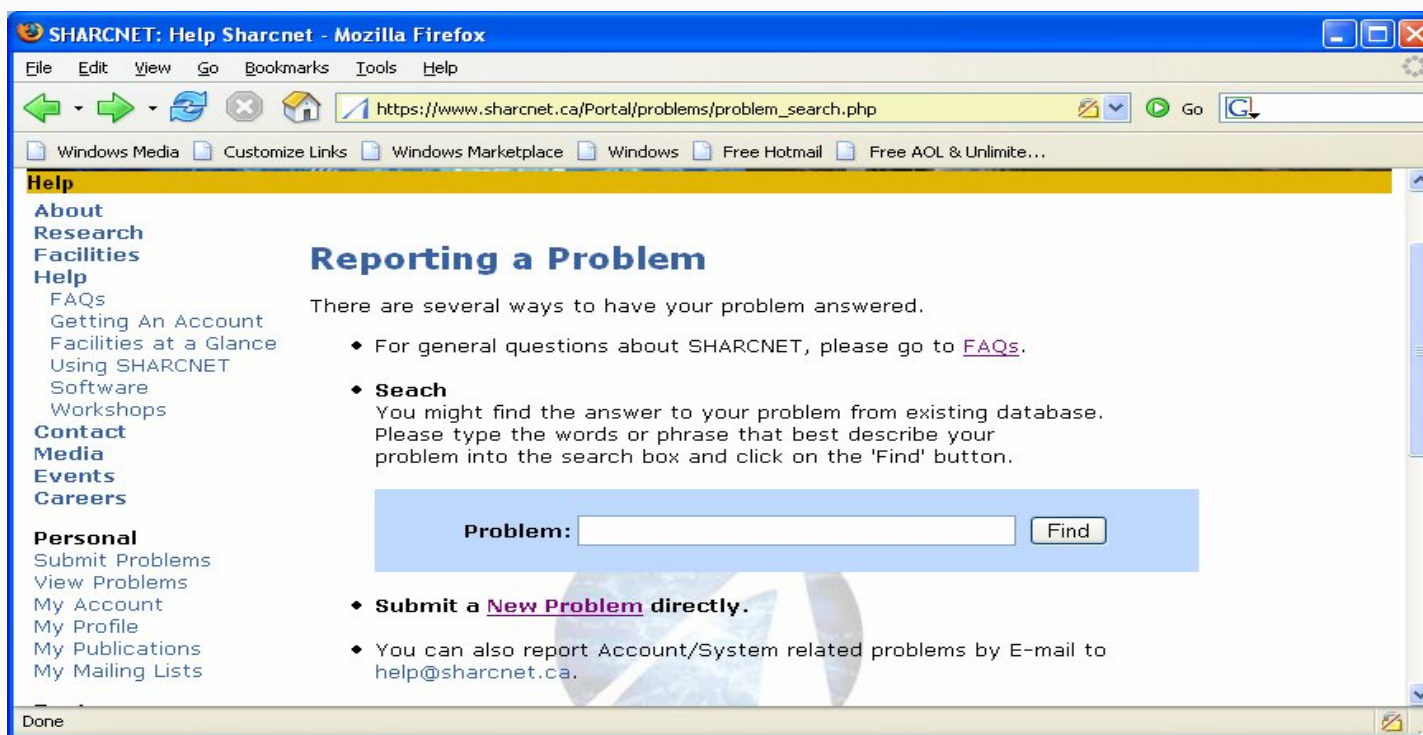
SHARCNET: Help Sharcnet - Mozilla Firefox

File Edit View Go Bookmarks Tools Help

https://www.sharcnet.ca/Portal/problems/problem_search.php

Go

Windows Media Customize Links Windows Marketplace Windows Free Hotmail Free AOL & Unlimite...

Help

About
Research
Facilities
Help
FAQs
Getting An Account
Facilities at a Glance
Using SHARCNET
Software
Workshops
Contact
Media
Events
Careers

Personal
Submit Problems
View Problems
My Account
My Profile
My Publications
My Mailing Lists

Reporting a Problem

There are several ways to have your problem answered.

• For general questions about SHARCNET, please go to FAQs.

• Seach
You might find the answer to your problem from existing database. Please type the words or phrase that best describe your problem into the search box and click on the 'Find' button.

Problem: Find

• Submit a New Problem directly.

• You can also report Account/System related problems by E-mail to help@sharcnet.ca.

Done